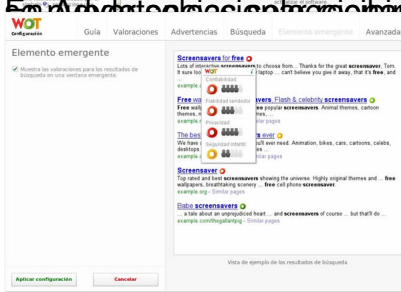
WOT Configuración

Guía | Valoraciones | Advertencias | Búsqueda | Elemento emergente | Avanzada

Elemento emergente

Muestra las valoraciones para los resultados de búsqueda en una ventana emergente.

Screensavers for free
Lots of interactive screensavers to choose from... Thanks for the great screensaver, Tom. It sure loo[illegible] laptop ... can't believe you give it away, that it's free, and
example.co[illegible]

WOT
Confiabilidad
Fiabilidad vendedor
Privacidad
Seguridad infantil

Free wal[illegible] ers, Flash & celebrity screensavers
Free wall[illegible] popular screensavers. Animal themes, cartoon themes, n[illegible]
example.c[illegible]

The best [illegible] ers ever
We have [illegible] u'll ever need. Animation, bikes, cars, cartoons, celebs, desktops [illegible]
example.c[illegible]

Screensaver
Top rated and best screensavers showing the universe. Highly original themes and ... free wallpapers, breathtaking scenery ... free cell phone screensaver.
example.com - Similar pages

Babe screensavers
... a tale about an unprejudiced heart ... and screensavers of course ... but that'll do ...
example.com/thegallantpig - Similar pages

Vista de ejemplo de los resultados de búsqueda

Aplicar configuración | Cancelar